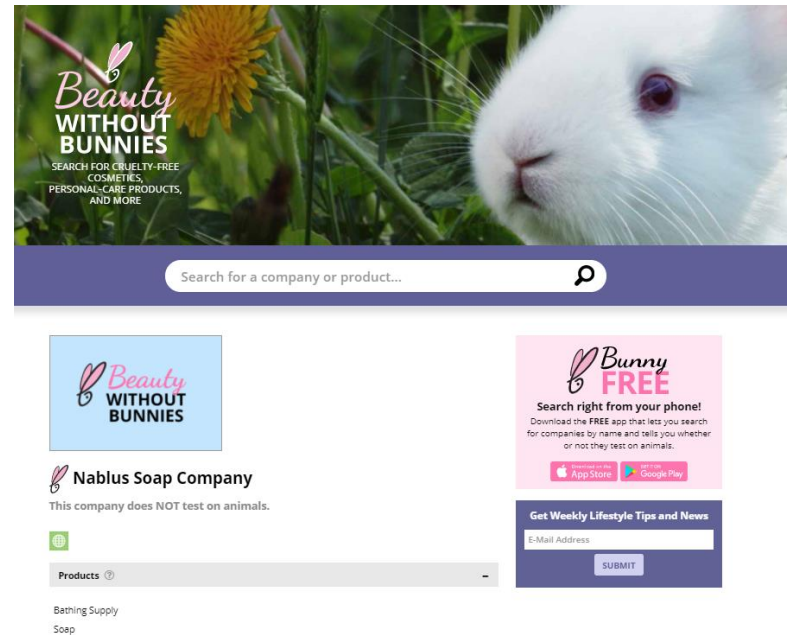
Beauty WITHOUT BUNNIES
SEARCH FOR CRUELTY-FREE COSMETICS, PERSONAL-CARE PRODUCTS, AND MORE

Search for a company or product...

Beauty WITHOUT BUNNIES

Nablus Soap Company
This company does NOT test on animals.

Products ⓘ
–

Bathing Supply
Soap

Bunny FREE
Search right from your phone!
Download the FREE app that lets you search for companies by name and tells you whether or not they test on animals.
Download on the App Store
GET IT ON Google Play

Get Weekly Lifestyle Tips and News
E-Mail Address
SUBMIT